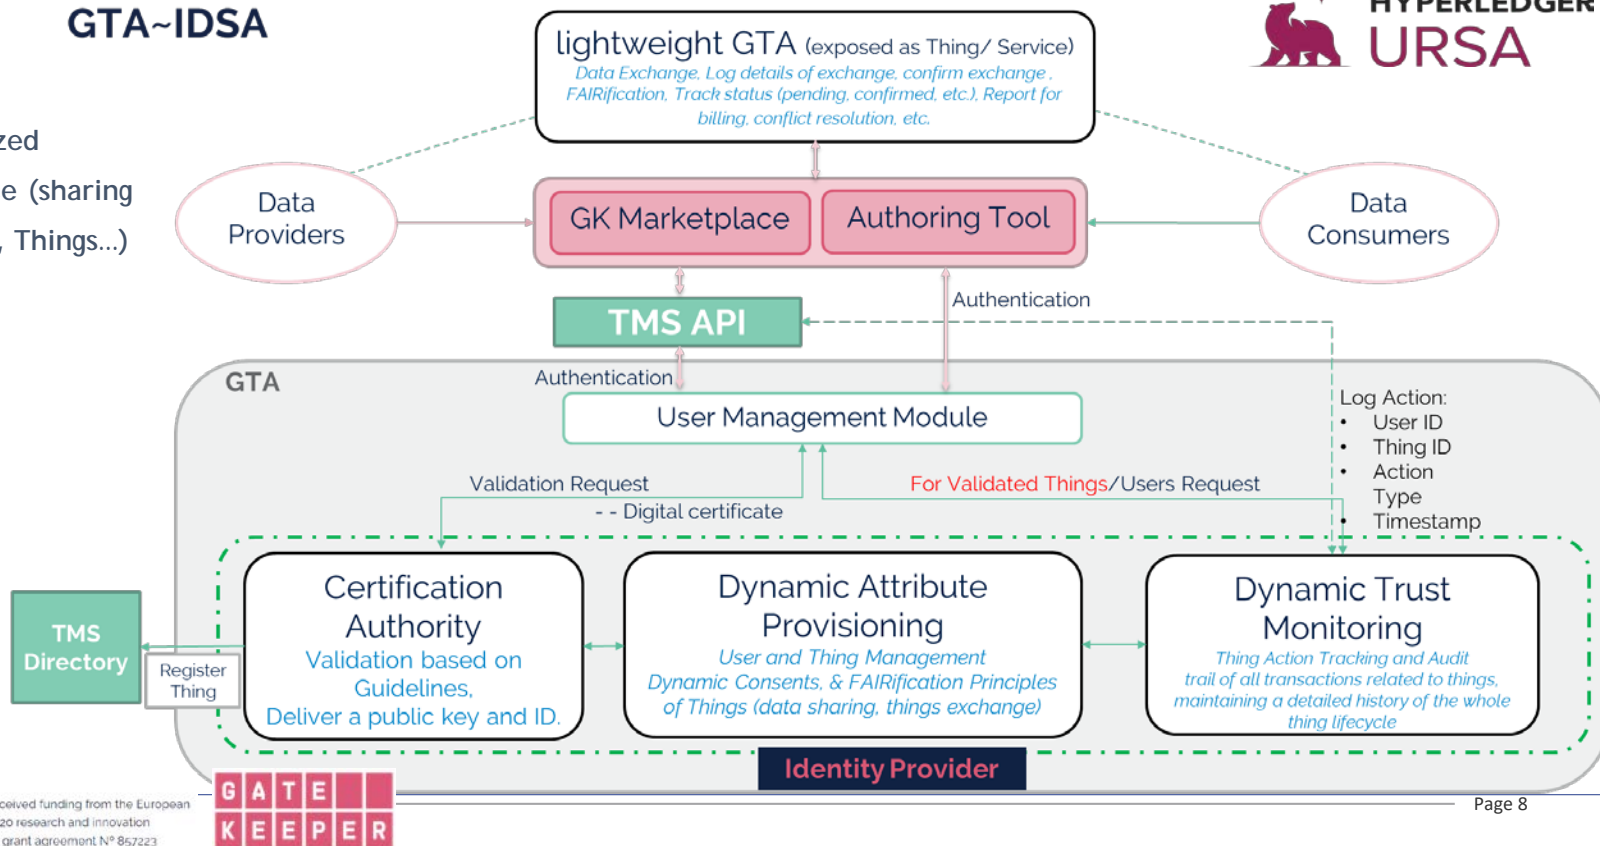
GTA~IDSA

zed
e (sharing
, Things...)

HYPERLEDGER
URSA

lightweight GTA (exposed as Thing/ Service)
Data Exchange, Log details of exchange, confirm exchange, FAIRification, Track status (pending, confirmed, etc.), Report for billing, conflict resolution, etc.

Data Providers

GK Marketplace

Authoring Tool

Data Consumers

TMS API

Authentication

GTA

Authentication

User Management Module

Log Action:
• User ID
• Thing ID
• Action Type
• Timestamp

Validation Request
- - Digital certificate

For Validated Things/Users Request

TMS Directory

Register Thing

Certification Authority
Validation based on Guidelines,
Deliver a public key and ID.

Dynamic Attribute Provisioning
User and Thing Management
Dynamic Consents, & FAIRification Principles of Things (data sharing, things exchange)

Dynamic Trust Monitoring
Thing Action Tracking and Audit trail of all transactions related to things, maintaining a detailed history of the whole thing lifecycle

Identity Provider

ceived funding from the European
20 research and innovation
grant agreement N° 857223

GATE
KEEPER

Page 8